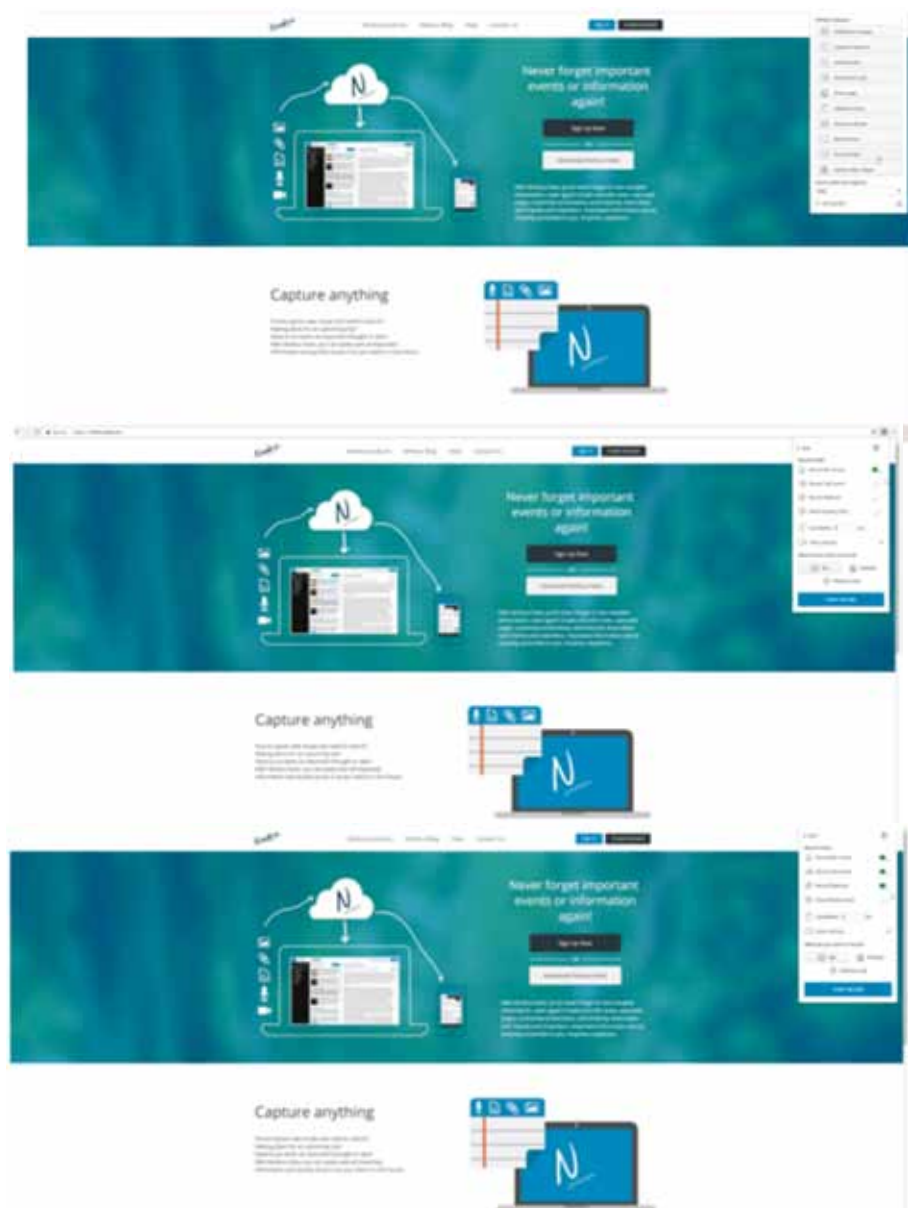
Never forget important events or information again!

Sign up free

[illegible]

Capture anything

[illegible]

Never forget important events or information again!

Sign up free

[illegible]

Capture anything

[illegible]

Never forget important events or information again!

Sign up free

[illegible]

Capture anything

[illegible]